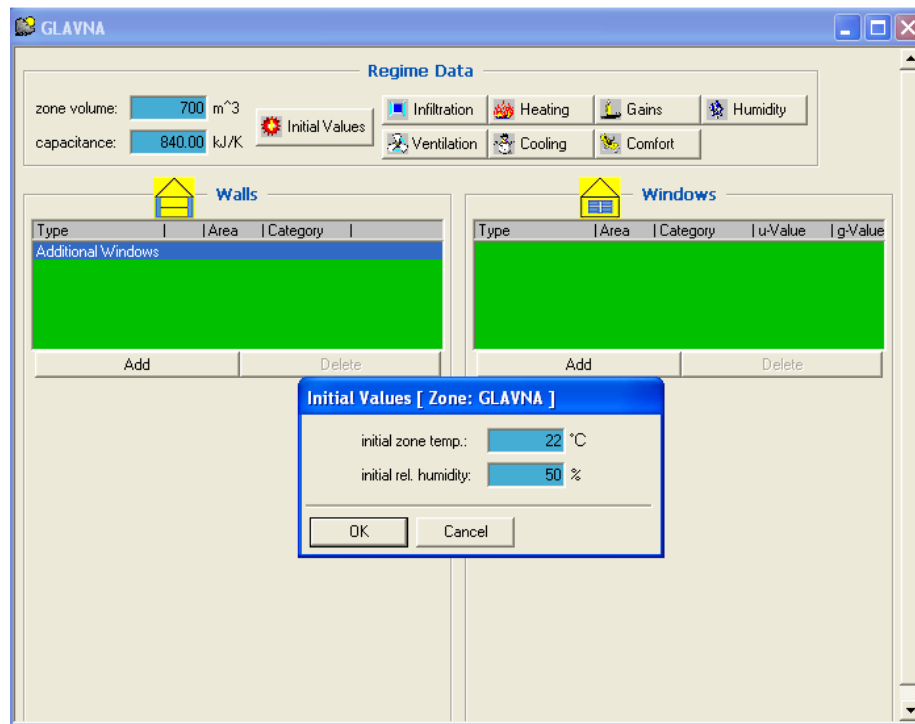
GLAVNA

Regime Data

zone volume: 700 m^3

capacitance: 840.00 kJ/K

Initial Values

Infiltration
Heating
Gains
Humidity
Ventilation
Cooling
Comfort

Walls

| Type | Area | Category |
|---|---|---|
| Additional Windows | | |

Add
Delete

Windows

| Type | Area | Category | u-Value | g-Value |
|---|---|---|---|---|

Add
Delete

Initial Values [ Zone: GLAVNA ]

initial zone temp.: 22 °C

initial rel. humidity: 50 %

OK
Cancel